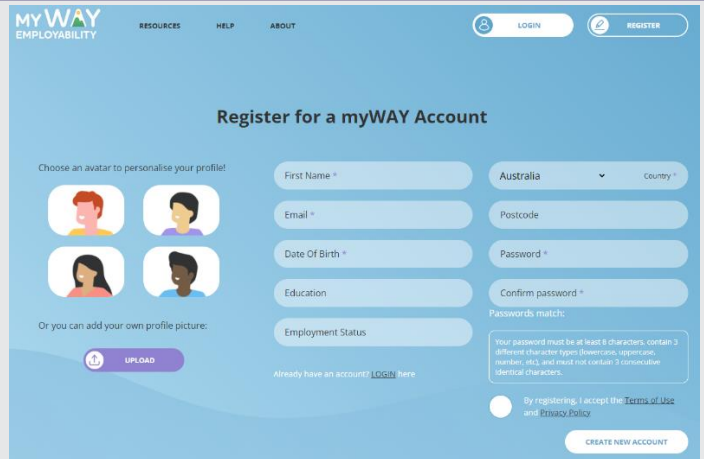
myWAY EMPLOYABILITY

RESOURCES HELP ABOUT

LOGIN REGISTER

Register for a myWAY Account

Choose an avatar to personalise your profile!

Or you can add your own profile picture:

UPLOAD

First Name *

Email *

Date Of Birth *

Education

Employment Status

Already have an account? LOGIN here

Australia Country *

Postcode

Password *

Confirm password *

Passwords match:

Your password must be at least 8 characters, contain 3 different character types (lowercase, uppercase, number, etc), and must not contain 3 consecutive identical characters.

By registering, I accept the Terms of Use and Privacy Policy

CREATE NEW ACCOUNT